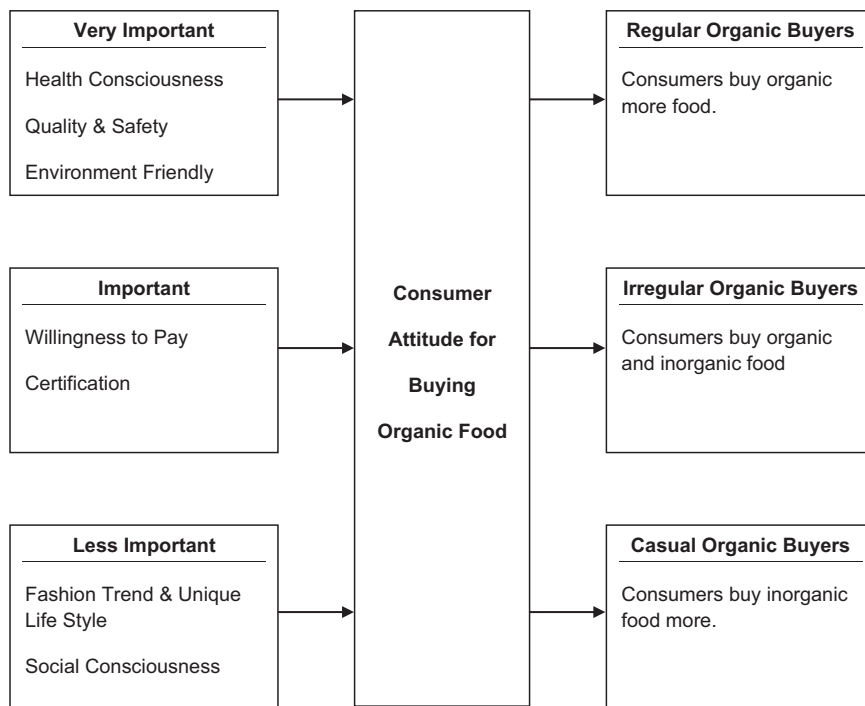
Very Important

Health Consciousness

Quality & Safety

Environment Friendly

Important

Willingness to Pay

Certification

Less Important

Fashion Trend & Unique Life Style

Social Consciousness

Consumer Attitude for Buying Organic Food

Regular Organic Buyers

Consumers buy organic more food.

Irregular Organic Buyers

Consumers buy organic and inorganic food

Casual Organic Buyers

Consumers buy inorganic food more.